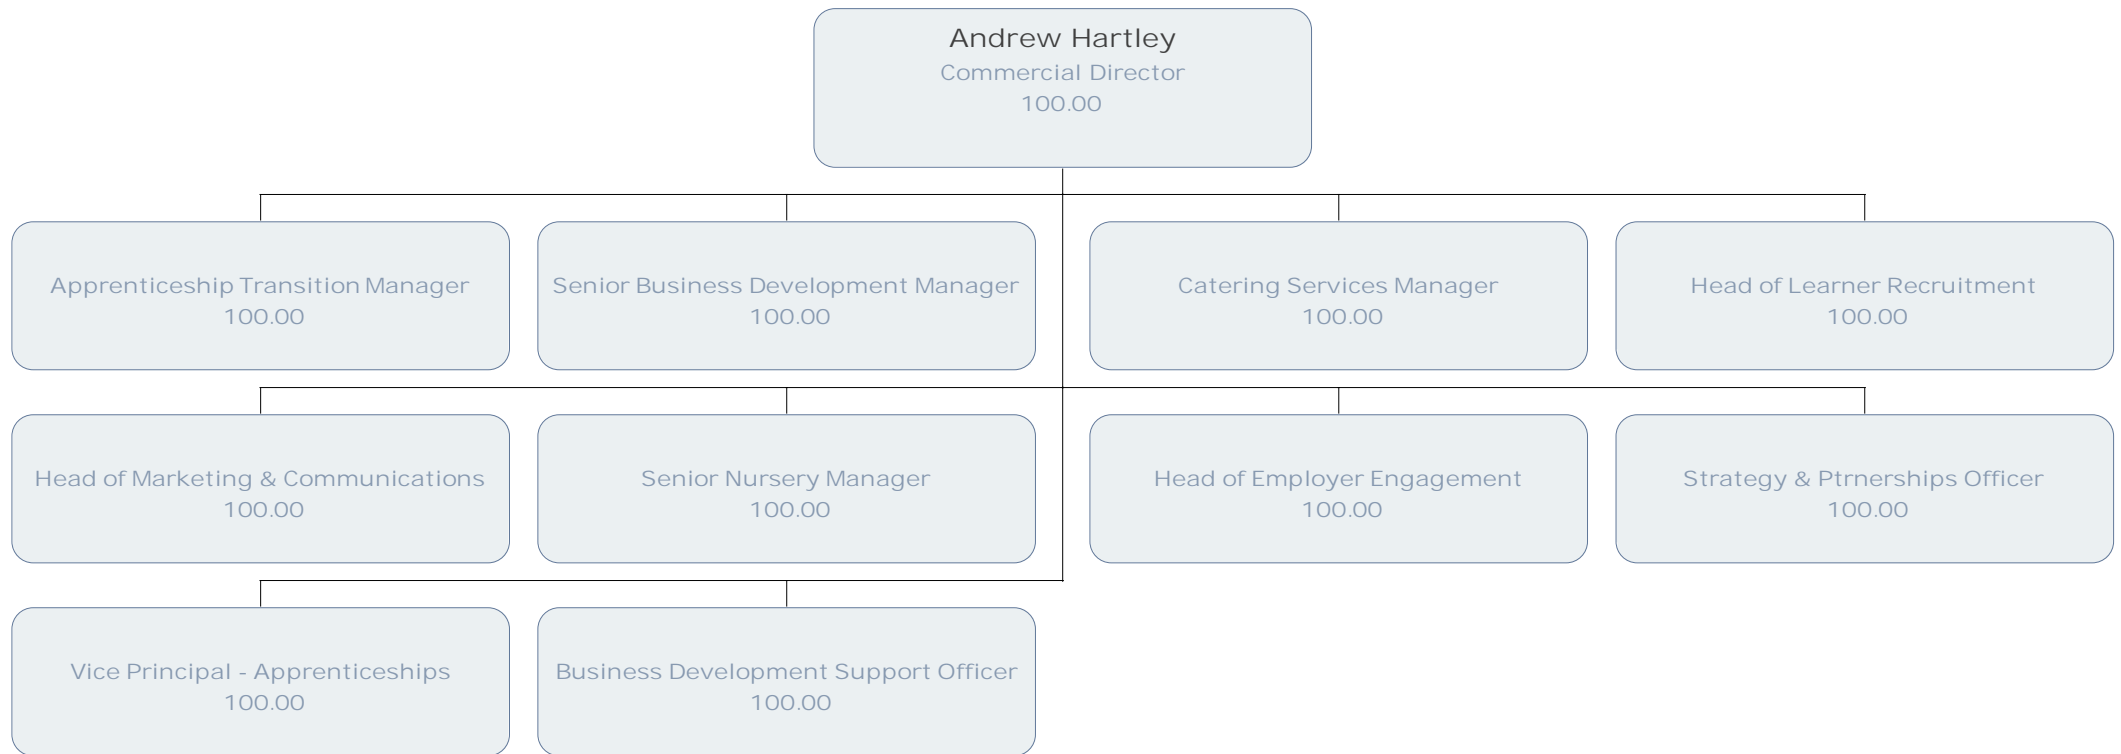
Andrew Hartley
Commercial Director
100.00

Apprenticeship Transition Manager
100.00

Senior Business Development Manager
100.00

Catering Services Manager
100.00

Head of Learner Recruitment
100.00

Head of Marketing & Communications
100.00

Senior Nursery Manager
100.00

Head of Employer Engagement
100.00

Strategy & Ptrnerships Officer
100.00

Vice Principal - Apprenticeships
100.00

Business Development Support Officer
100.00